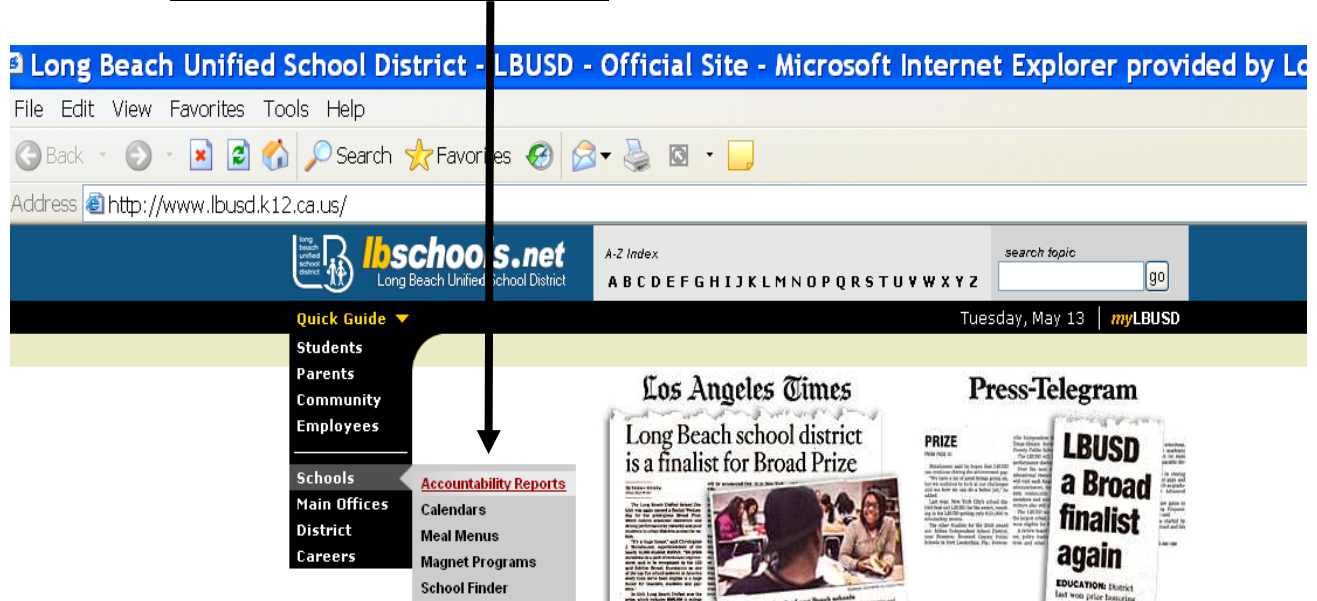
Long Beach Unified School District - LBUSD - Official Site - Microsoft Internet Explorer provided by Lo

File Edit View Favorites Tools Help

Back Search Favorites

Address http://www.lbusd.k12.ca.us/

long beach unified school district

lbschools.net
Long Beach Unified School District

A-Z Index
A B C D E F G H I J K L M N O P Q R S T U V W X Y Z

search topic
go

Quick Guide

Tuesday, May 13 | myLBUSD

Students
Parents
Community
Employees

Schools
Main Offices
District
Careers

Accountability Reports
Calendars
Meal Menus
Magnet Programs
School Finder

Los Angeles Times
Long Beach school district is a finalist for Broad Prize

Press-Telegram
PRIZE
LBUSD a Broad finalist again
EDUCATION: District last won prize honoring